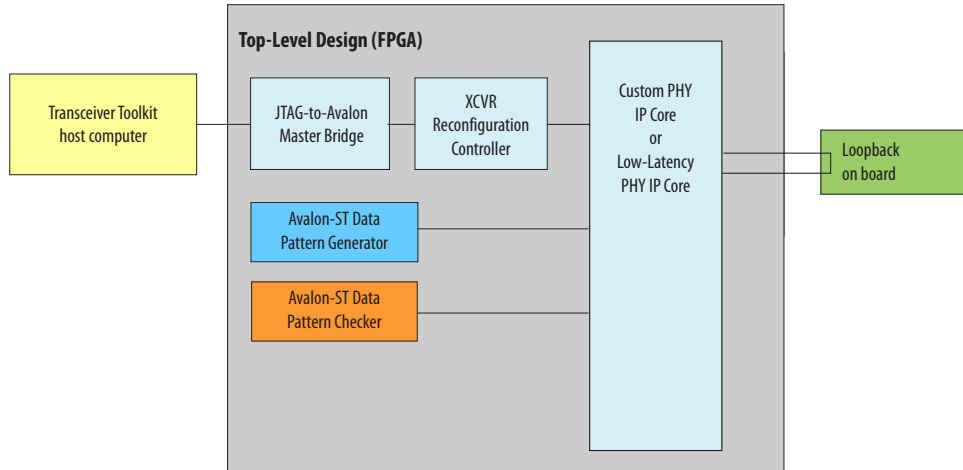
Top-Level Design (FPGA)

Transceiver Toolkit host computer

JTAG-to-Avalon Master Bridge

XCVR Reconfiguration Controller

Custom PHY IP Core or Low-Latency PHY IP Core

Loopback on board

Avalon-ST Data Pattern Generator

Avalon-ST Data Pattern Checker